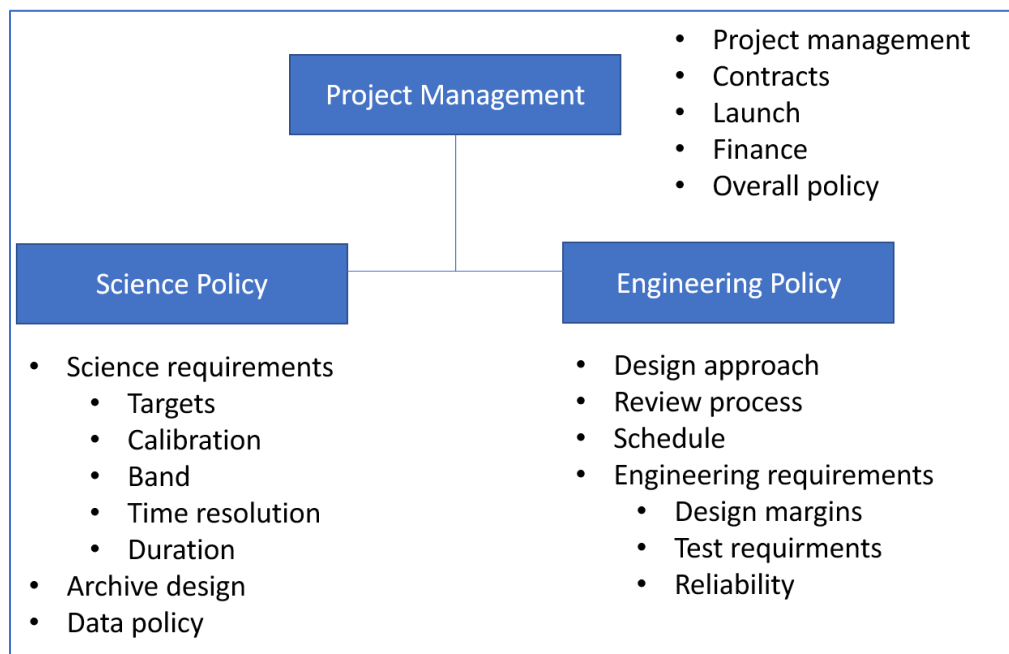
Project Management

- Project management
- Contracts
- Launch
- Finance
- Overall policy

Science Policy

- Science requirements
  - Targets
  - Calibration
  - Band
  - Time resolution
  - Duration
- Archive design
- Data policy

Engineering Policy

- Design approach
- Review process
- Schedule
- Engineering requirements
  - Design margins
  - Test requirments
  - Reliability